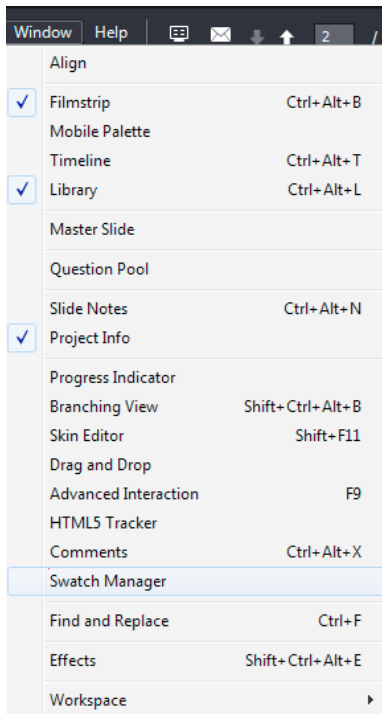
Window Help 2 /

Align

✓ Filmstrip Ctrl+Alt+B
Mobile Palette
Timeline Ctrl+Alt+T
✓ Library Ctrl+Alt+L

Master Slide

Question Pool

Slide Notes Ctrl+Alt+N
✓ Project Info

Progress Indicator
Branching View Shift+Ctrl+Alt+B
Skin Editor Shift+F11
Drag and Drop
Advanced Interaction F9
HTML5 Tracker
Comments Ctrl+Alt+X
Swatch Manager

Find and Replace Ctrl+F

Effects Shift+Ctrl+Alt+E

Workspace